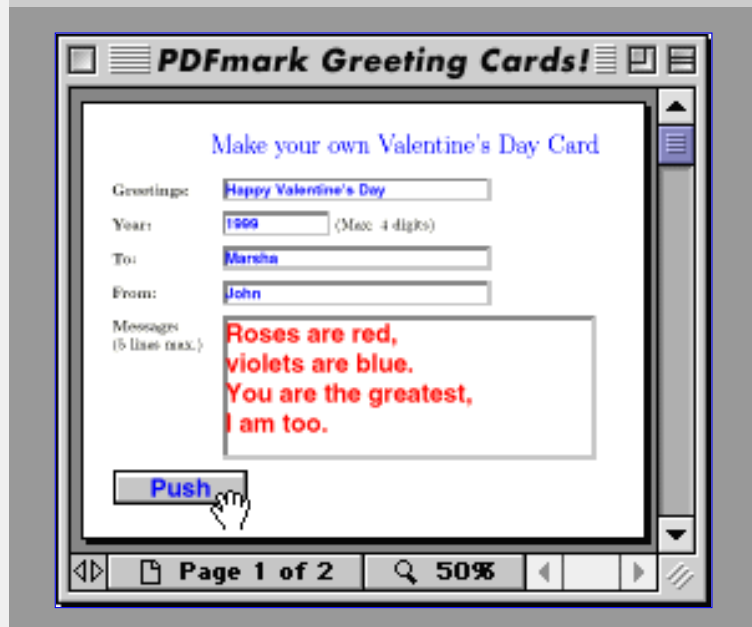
PDFmark Greeting Cards!

Make your own Valentine's Day Card

Greetings: Happy Valentine's Day

Year: 1999 (Max. 4 digits)

To: Marsha

From: John

Message: (5 lines max.)

Roses are red,
violets are blue.
You are the greatest,
I am too.

Push

Page 1 of 2

50%